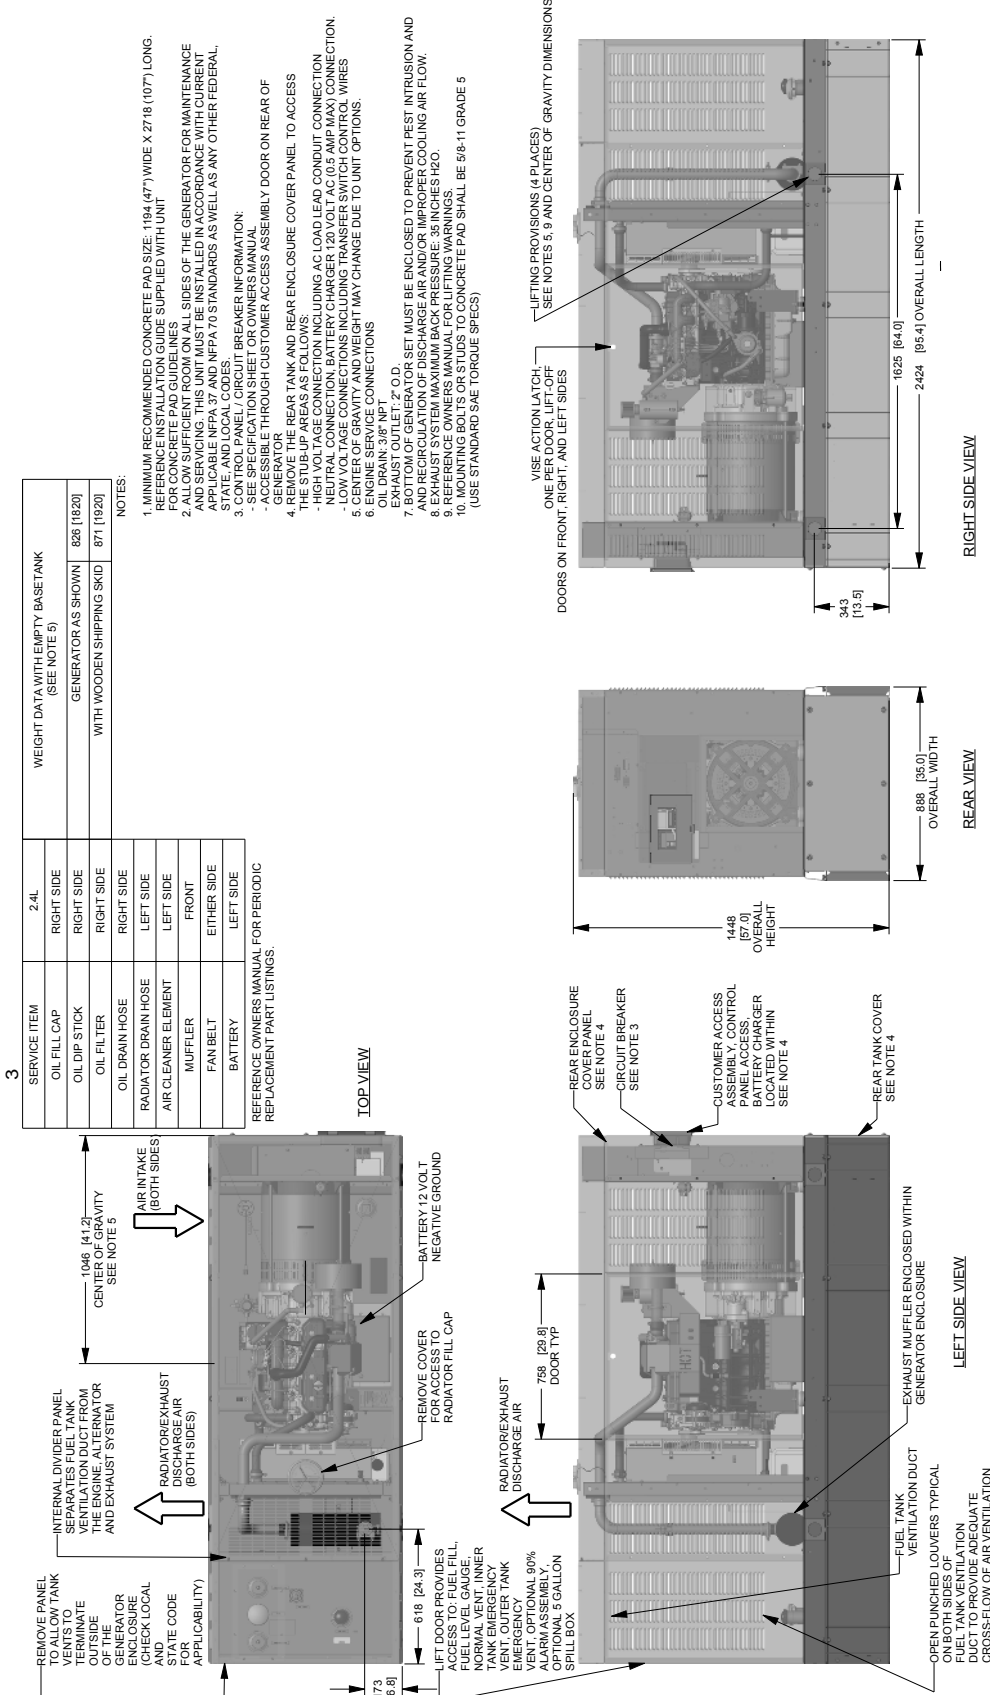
3

| SERVICE ITEM | 2.4L |
|---|---|
| OIL FILL CAP | RIGHT SIDE |
| OIL DIP STICK | RIGHT SIDE |
| OIL FILTER | RIGHT SIDE |
| OIL DRAIN HOSE | RIGHT SIDE |
| RADIATOR DRAIN HOSE | LEFT SIDE |
| AIR CLEANER ELEMENT | LEFT SIDE |
| MUFFLER | FRONT |
| FAN BELT | EITHER SIDE |
| BATTERY | LEFT SIDE |

REFERENCE OWNERS MANUAL FOR PERIODIC REPLACEMENT PART LISTINGS.

| WEIGHT DATA WITH EMPTY BASETANK (SEE NOTE 5) | |
|---|---|
| GENERATOR AS SHOWN | 826 [1820] |
| WITH WOODEN SHIPPING SKID | 871 [1920] |

NOTES:

1. MINIMUM RECOMMENDED CONCRETE PAD SIZE: 1194 (47") WIDE X 2718 (107") LONG. REFERENCE INSTALLATION GUIDE SUPPLIED WITH UNIT FOR CONCRETE PAD GUIDELINES.
2. ALLOW SUFFICIENT ROOM ON ALL SIDES OF THE GENERATOR FOR MAINTENANCE AND SERVICING. THIS UNIT MUST BE INSTALLED IN ACCORDANCE WITH CURRENT APPLICABLE NFPA 37 AND NFPA 70 STANDARDS AS WELL AS ANY OTHER FEDERAL, STATE, AND LOCAL CODES.
3. CONTROL PANEL / CIRCUIT BREAKER INFORMATION:
- SEE SPECIFICATION SHEET OR OWNERS MANUAL
- ACCESSIBLE THROUGH CUSTOMER ACCESS ASSEMBLY DOOR ON REAR OF GENERATOR
4. REMOVE THE REAR TANK AND REAR ENCLOSURE COVER PANEL TO ACCESS THE STUB-UP AREAS AS FOLLOWS:
- HIGH VOLTAGE CONNECTION INCLUDING AC LOAD LEAD CONDUIT CONNECTION NEUTRAL CONNECTION, BATTERY CHARGER 120 VOLT AC (0.5 AMP MAX) CONNECTION.
- LOW VOLTAGE CONNECTIONS INCLUDING TRANSFER SWITCH CONTROL WIRES
5. CENTER OF GRAVITY AND WEIGHT MAY CHANGE DUE TO UNIT OPTIONS.
6. ENGINE SERVICE CONNECTIONS
OIL DRAIN: 3/8" NPT
EXHAUST OUTLET: 2" O.D.
7. BOTTOM OF GENERATOR SET MUST BE ENCLOSED TO PREVENT PEST INTRUSION AND AND RECIRCULATION OF DISCHARGE AIR AND/OR IMPROPER COOLING AIR FLOW.
8. EXHAUST SYSTEM MAXIMUM BACK PRESSURE: 35 INCHES H2O.
9. REFERENCE OWNERS MANUAL FOR LIFTING WARNINGS.
10. MOUNTING BOLTS OR STUDS TO CONCRETE PAD SHALL BE 5/8-11 GRADE 5 (USE STANDARD SAE TORQUE SPECS)

REMOVE PANEL TO ALLOW TANK VENTS TO TERMINATE OUTSIDE OF THE GENERATOR ENCLOSURE (CHECK LOCAL AND STATE CODE FOR APPLICABILITY)

INTERNAL DIVIDER PANEL SEPARATES FUEL TANK VENTILATION DUCT FROM THE ENGINE, ALTERNATOR AND EXHAUST SYSTEM

RADIATOR/EXHAUST DISCHARGE AIR (BOTH SIDES)

1046 [41.2] CENTER OF GRAVITY SEE NOTE 5

AIR INTAKE (BOTH SIDES)

REMOVE COVER FOR ACCESS TO RADIATOR FILL CAP

BATTERY 12 VOLT NEGATIVE GROUND

173 [6.8]

618 [24.3]

LIFT DOOR PROVIDES ACCESS TO: FUEL FILL, FUEL LEVEL GAUGE, NORMAL VENT, INNER TANK EMERGENCY VENT, OUTER TANK EMERGENCY VENT, OPTIONAL 90% ALARM ASSEMBLY, OPTIONAL 5 GALLON SPILL BOX

TOP VIEW

RADIATOR/EXHAUST DISCHARGE AIR

758 [29.8] DOOR TYP

REAR ENCLOSURE COVER PANEL SEE NOTE 4

CIRCUIT BREAKER SEE NOTE 3

CUSTOMER ACCESS ASSEMBLY, CONTROL PANEL ACCESS, BATTERY CHARGER LOCATED WITHIN SEE NOTE 4

REAR TANK COVER SEE NOTE 4

FUEL TANK VENTILATION DUCT

EXHAUST MUFFLER ENCLOSED WITHIN GENERATOR ENCLOSURE

OPEN PUNCHED LOUVERS TYPICAL ON BOTH SIDES OF FUEL TANK VENTILATION DUCT TO PROVIDE ADEQUATE CROSS-FLOW OF AIR VENTILATION

LEFT SIDE VIEW

1448 [57.0] OVERALL HEIGHT

888 [35.0] OVERALL WIDTH

REAR VIEW

VISE ACTION LATCH, ONE PER DOOR, LIFT-OFF DOORS ON FRONT, RIGHT, AND LEFT SIDES

LIFTING PROVISIONS (4 PLACES) SEE NOTES 5, 9 AND CENTER OF GRAVITY DIMENSIONS

343 [13.5]

1625 [64.0]

2424 [95.4] OVERALL LENGTH

RIGHT SIDE VIEW